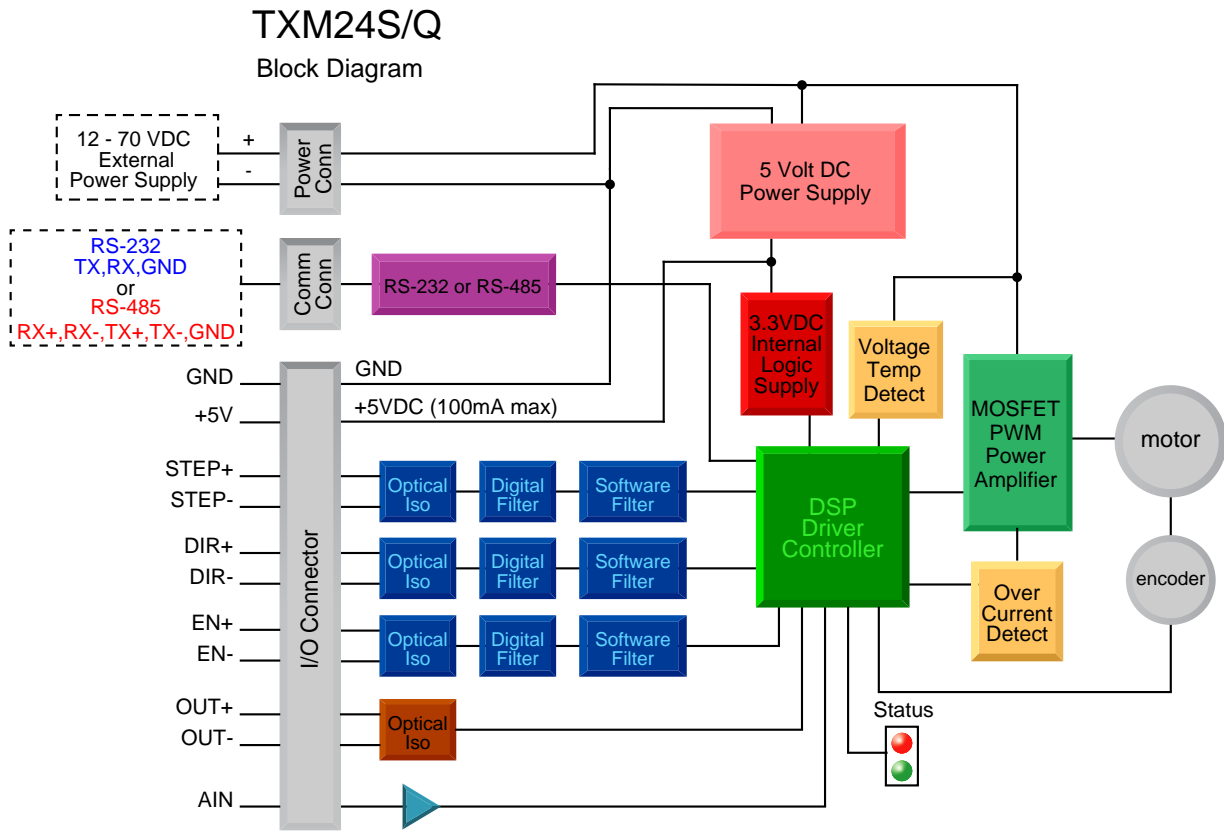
TXM24S/Q
Block Diagram

12 - 70 VDC
External
Power Supply

+
-

Power
Conn

RS-232
TX,RX,GND
or
RS-485
RX+,RX-,TX+,TX-,GND

Comm
Conn

RS-232 or RS-485

5 Volt DC
Power Supply

3.3VDC
Internal
Logic
Supply

Voltage
Temp
Detect

MOSFET
PWM
Power
Amplifier

motor

encoder

GND
+5V
STEP+
STEP-
DIR+
DIR-
EN+
EN-
OUT+
OUT-
AIN

I/O Connector

GND
+5VDC (100mA max)

Optical
Iso

Digital
Filter

Software
Filter

Optical
Iso

Digital
Filter

Software
Filter

Optical
Iso

Digital
Filter

Software
Filter

Optical
Iso

DSP
Driver
Controller

Over
Current
Detect

Status